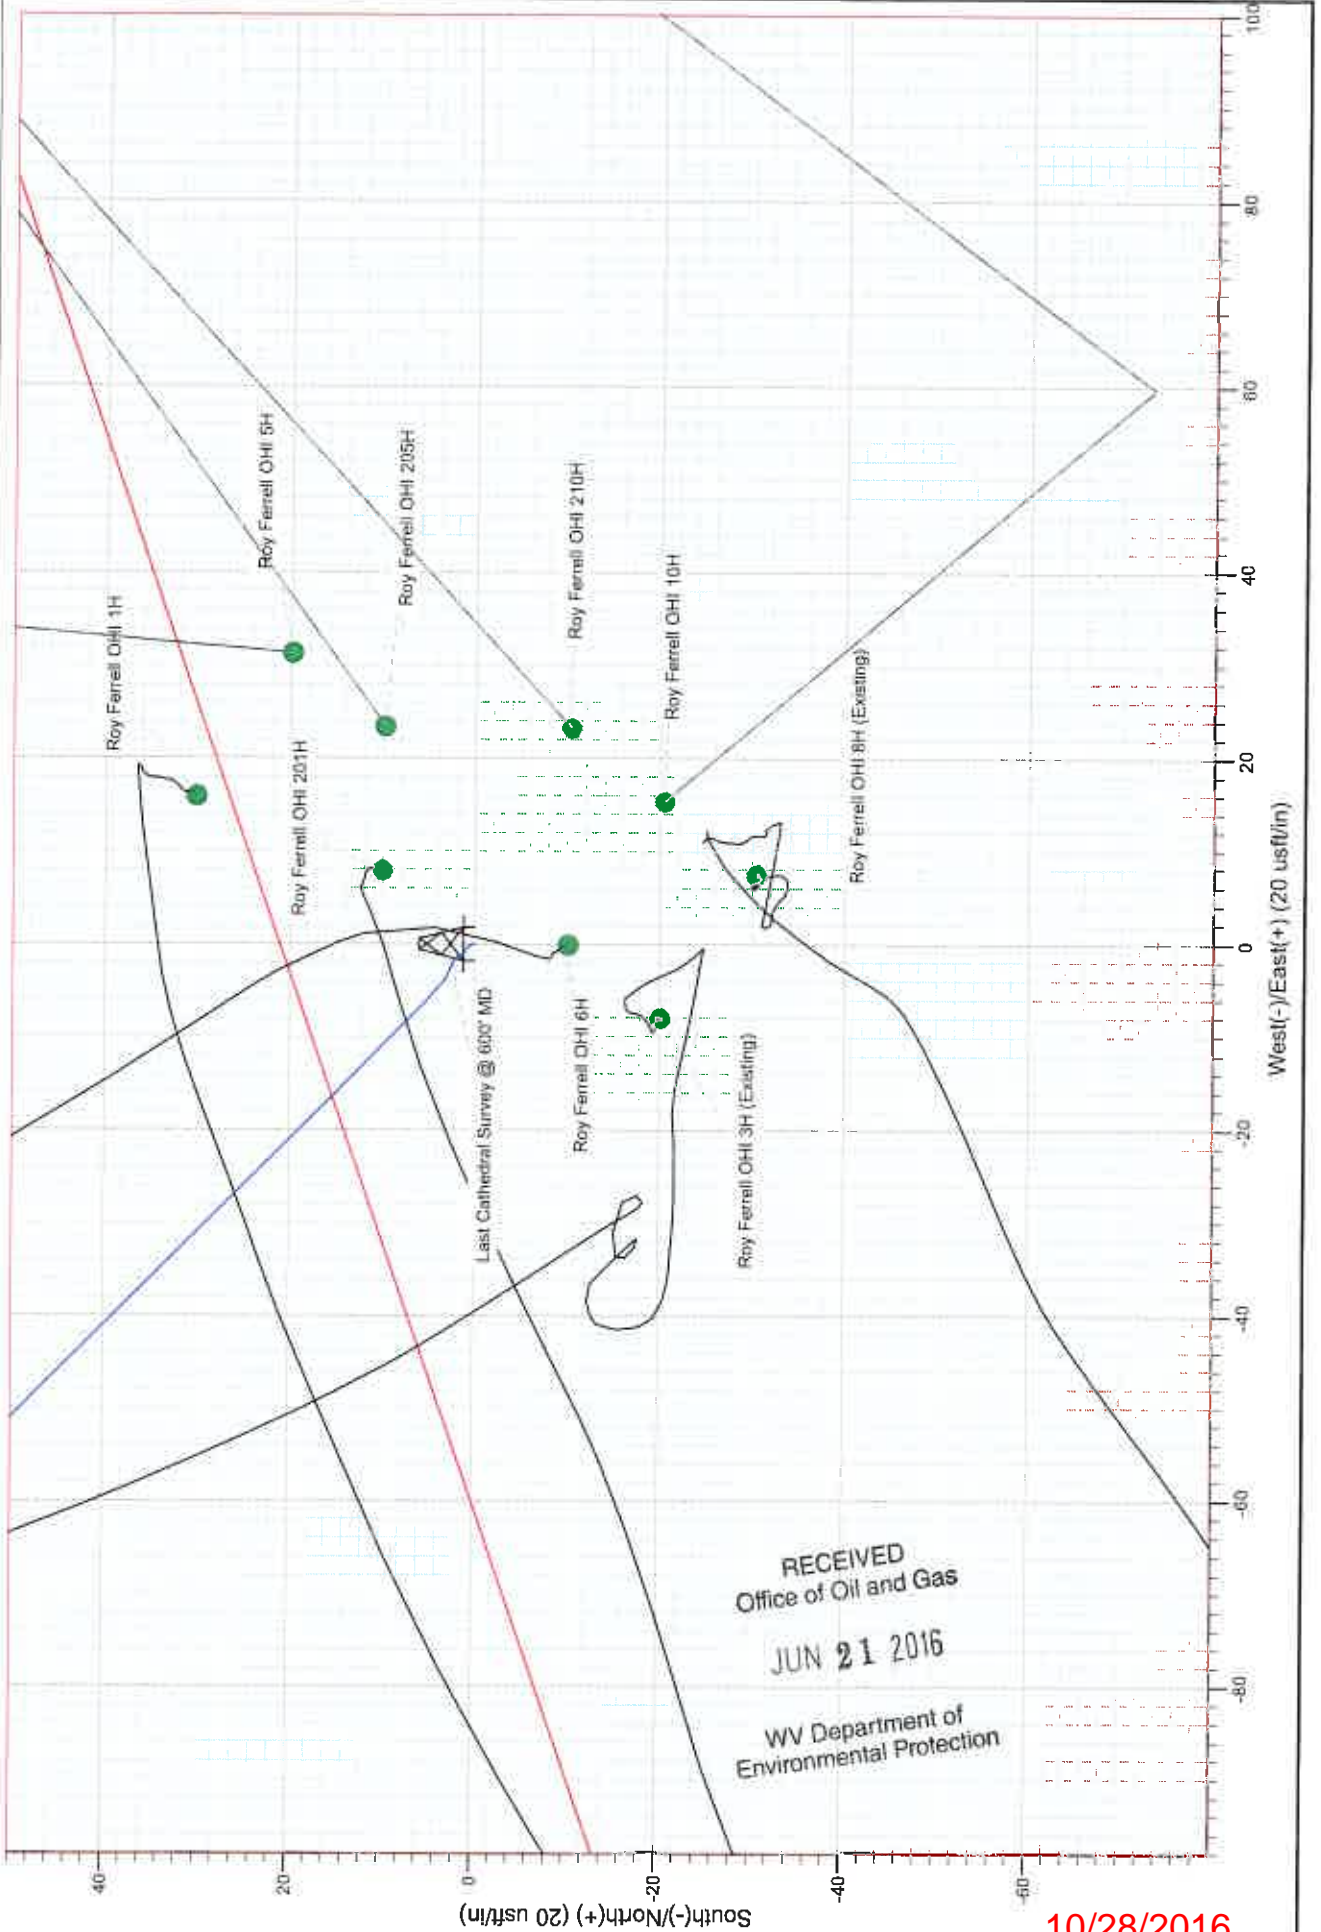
Roy Ferrell OHI 1H
Roy Ferrell OHI 5H
Roy Ferrell OHI 205H
Roy Ferrell OHI 210H
Roy Ferrell OHI 10H
Roy Ferrell OHI 8H (Existing)
Roy Ferrell OHI 201H
Last Cathedral Survey @ 600' MD
Roy Ferrell OHI 6H
Roy Ferrell OHI 3H (Existing)

100
80
60
40
20
0
-20
-40
-60
-80
West(-)/East(+) (20 usft/in)

40
20
0
-20
-40
-60
South(-)/North(+) (20 usft/in)

RECEIVED
Office of Oil and Gas
JUN 21 2016
WV Department of
Environmental Protection

10/28/2016